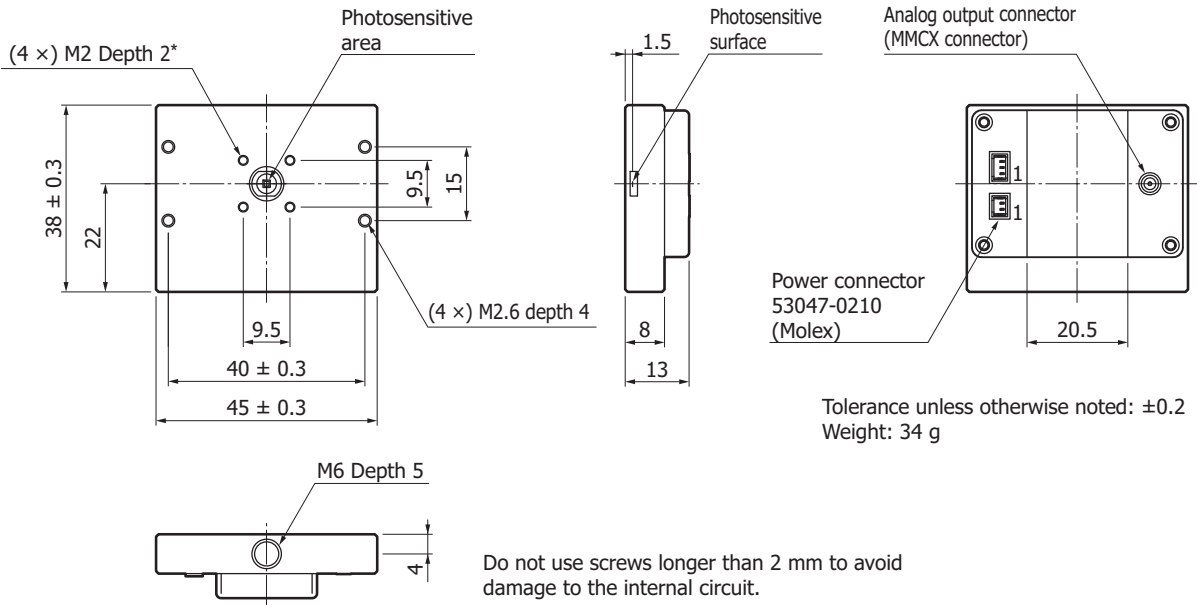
Photosensitive area

(4 ×) M2 Depth 2*

38 ± 0.3

22

9.5

15

9.5

(4 ×) M2.6 depth 4

40 ± 0.3

45 ± 0.3

Photosensitive surface

1.5

8

13

Analog output connector (MMCX connector)

1

1

Power connector 53047-0210 (Molex)

20.5

Tolerance unless otherwise noted: ±0.2
Weight: 34 g

M6 Depth 5

4

Do not use screws longer than 2 mm to avoid damage to the internal circuit.